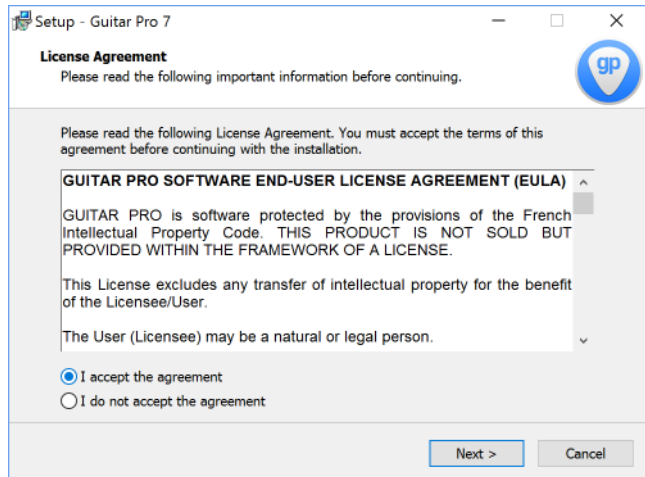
Setup - Guitar Pro 7

License Agreement
Please read the following important information before continuing.

gp

Please read the following License Agreement. You must accept the terms of this agreement before continuing with the installation.

GUITAR PRO SOFTWARE END-USER LICENSE AGREEMENT (EULA)

GUITAR PRO is software protected by the provisions of the French Intellectual Property Code. THIS PRODUCT IS NOT SOLD BUT PROVIDED WITHIN THE FRAMEWORK OF A LICENSE.

This License excludes any transfer of intellectual property for the benefit of the Licensee/User.

The User (Licensee) may be a natural or legal person.

I accept the agreement
I do not accept the agreement

Next >
Cancel